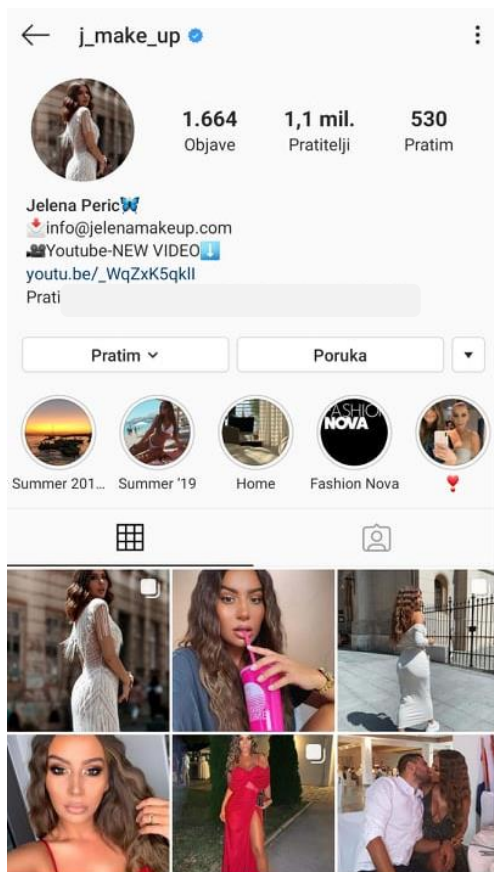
j_make_up

1.664 Objave
1,1 mil. Pratitelji
530 Pratim

Jelena Peric🦋
📩info@jelenamakeup.com
🎥Youtube-NEW VIDEO⬇️
youtu.be/_WqZxK5qkIl
Prati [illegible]

Pratim
Poruka

FASHION NOVA

Summer 201...
Summer '19
Home
Fashion Nova
❣️